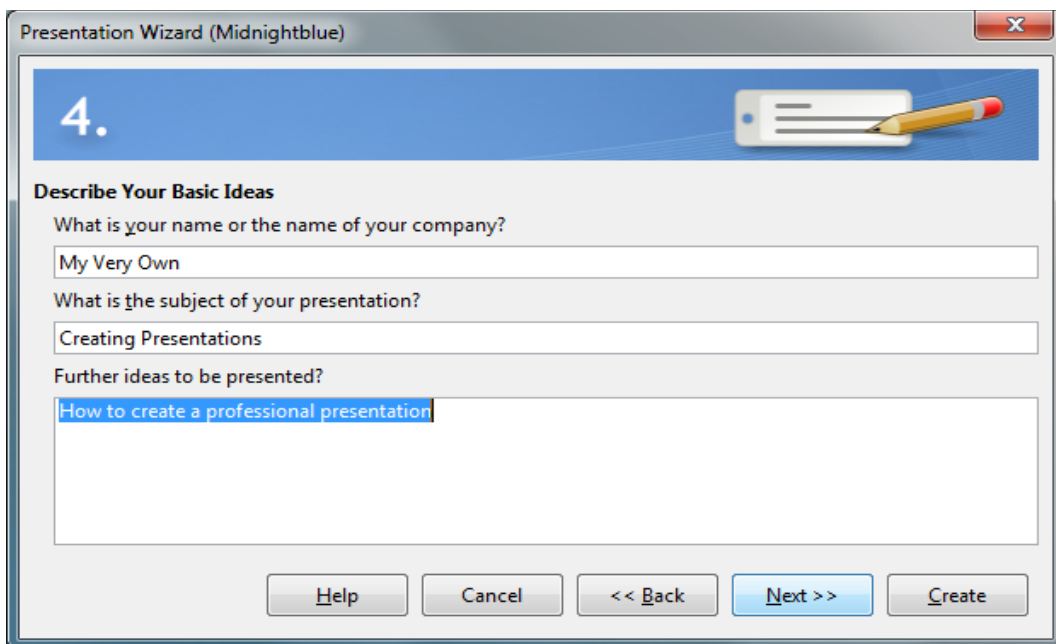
Presentation Wizard (Midnightblue)

4.

Describe Your Basic Ideas

What is your name or the name of your company?

My Very Own

What is the subject of your presentation?

Creating Presentations

Further ideas to be presented?

How to create a professional presentation

Help

Cancel

<< Back

Next >>

Create